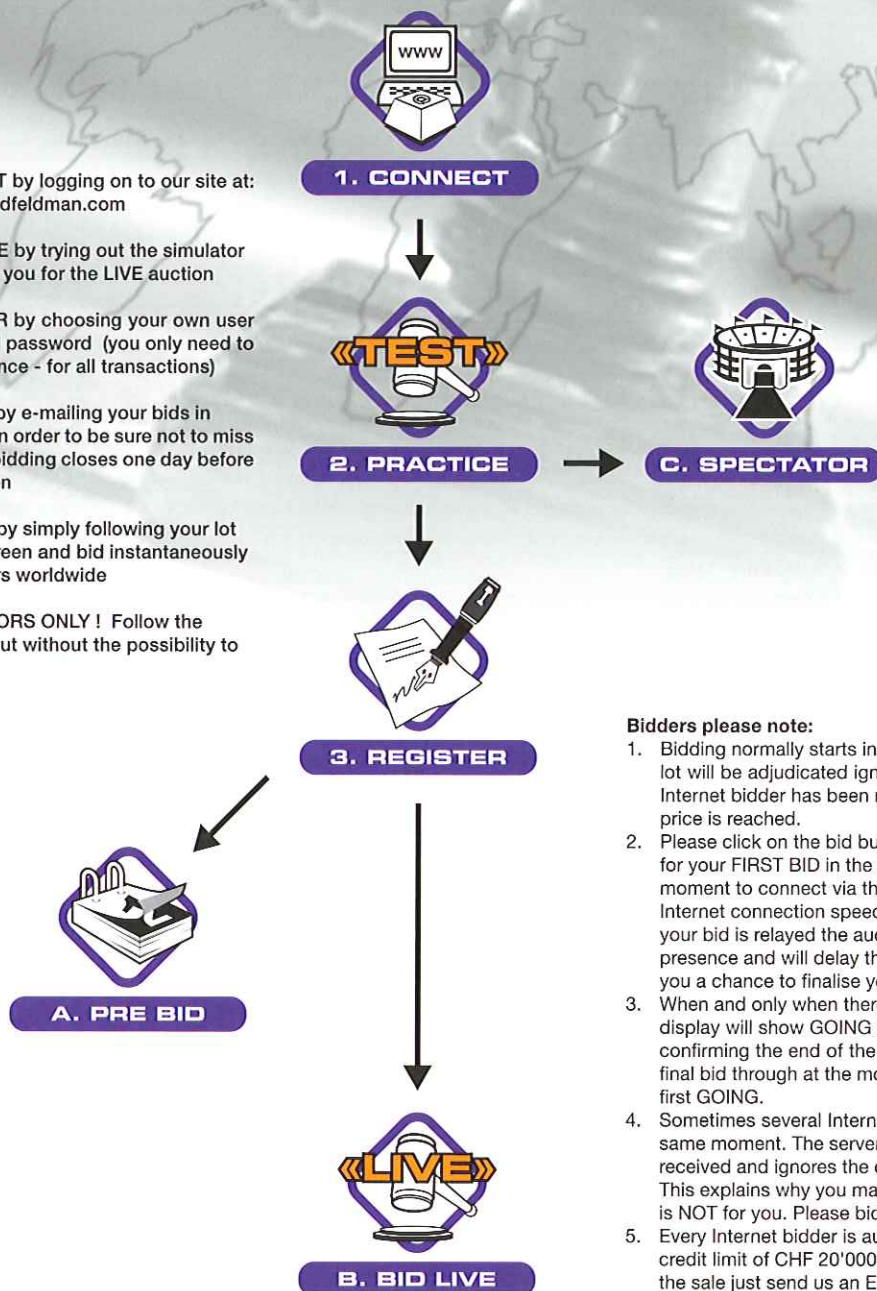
T by logging on to our site at: dfeldman.com

E by trying out the simulator you for the LIVE auction

R by choosing your own user password (you only need to nce - for all transactions)

by e-mailing your bids in n order to be sure not to miss bidding closes one day before n

by simply following your lot een and bid instantaneously rs worldwide

ORS ONLY ! Follow the ut without the possibility to

www

1. CONNECT

«TEST»

2. PRACTICE

C. SPECTATOR

3. REGISTER

A. PRE BID

«LIVE»

B. BID LIVE

Bidders please note:

1. Bidding normally starts in lot will be adjudicated ign Internet bidder has been price is reached.
2. Please click on the bid bu for your FIRST BID in the moment to connect via th Internet connection speed your bid is relayed the au presence and will delay th you a chance to finalise y
3. When and only when ther display will show GOING confirming the end of the final bid through at the mo first GOING.
4. Sometimes several Intern same moment. The server received and ignores the This explains why you ma is NOT for you. Please bid
5. Every Internet bidder is au credit limit of CHF 20'000 the sale just send us an E